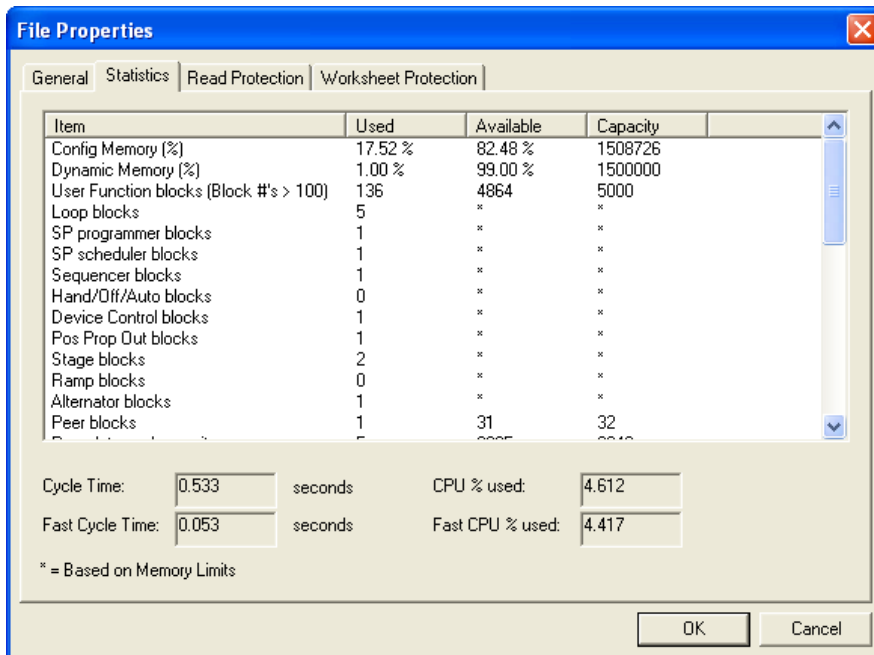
File Properties

General | Statistics | Read Protection | Worksheet Protection

| Item | Used | Available | Capacity |
|---|---|---|---|
| Config Memory (%) | 17.52 % | 82.48 % | 1508726 |
| Dynamic Memory (%) | 1.00 % | 99.00 % | 1500000 |
| User Function blocks (Block #'s > 100) | 136 | 4864 | 5000 |
| Loop blocks | 5 | * | * |
| SP programmer blocks | 1 | * | * |
| SP scheduler blocks | 1 | * | * |
| Sequencer blocks | 1 | * | * |
| Hand/Off/Auto blocks | 0 | * | * |
| Device Control blocks | 1 | * | * |
| Pos Prop Out blocks | 1 | * | * |
| Stage blocks | 2 | * | * |
| Ramp blocks | 0 | * | * |
| Alternator blocks | 1 | * | * |
| Peer blocks | 1 | 31 | 32 |
| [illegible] | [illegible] | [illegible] | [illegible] |

Cycle Time: 0.533 seconds
CPU % used: 4.612
Fast Cycle Time: 0.053 seconds
Fast CPU % used: 4.417

* = Based on Memory Limits

OK
Cancel